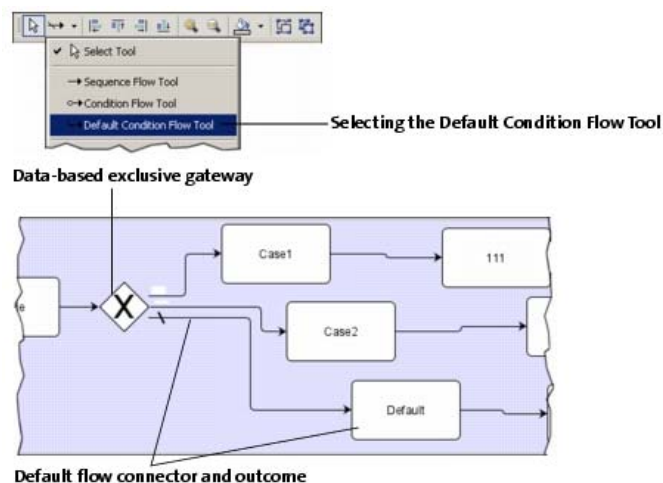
Select Tool

Sequence Flow Tool

Condition Flow Tool

Default Condition Flow Tool

Selecting the Default Condition Flow Tool

Data-based exclusive gateway

e

X

Case1

111

Case2

Default

Default flow connector and outcome